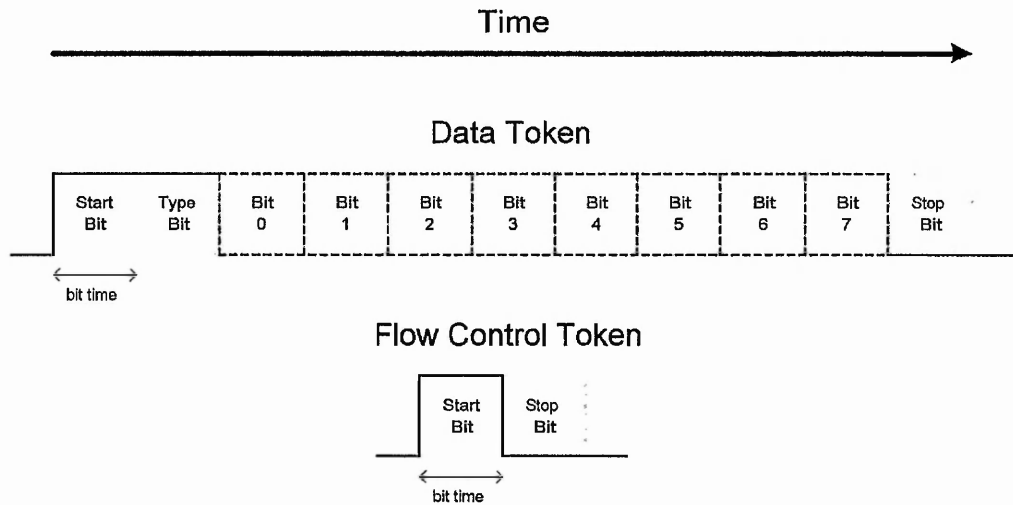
Time

Data Token

| Start Bit | Type Bit | Bit 0 | Bit 1 | Bit 2 | Bit 3 | Bit 4 | Bit 5 | Bit 6 | Bit 7 | Stop Bit |
|---|---|---|---|---|---|---|---|---|---|---|

bit time

Flow Control Token

| Start Bit | Stop Bit |
|---|---|

bit time